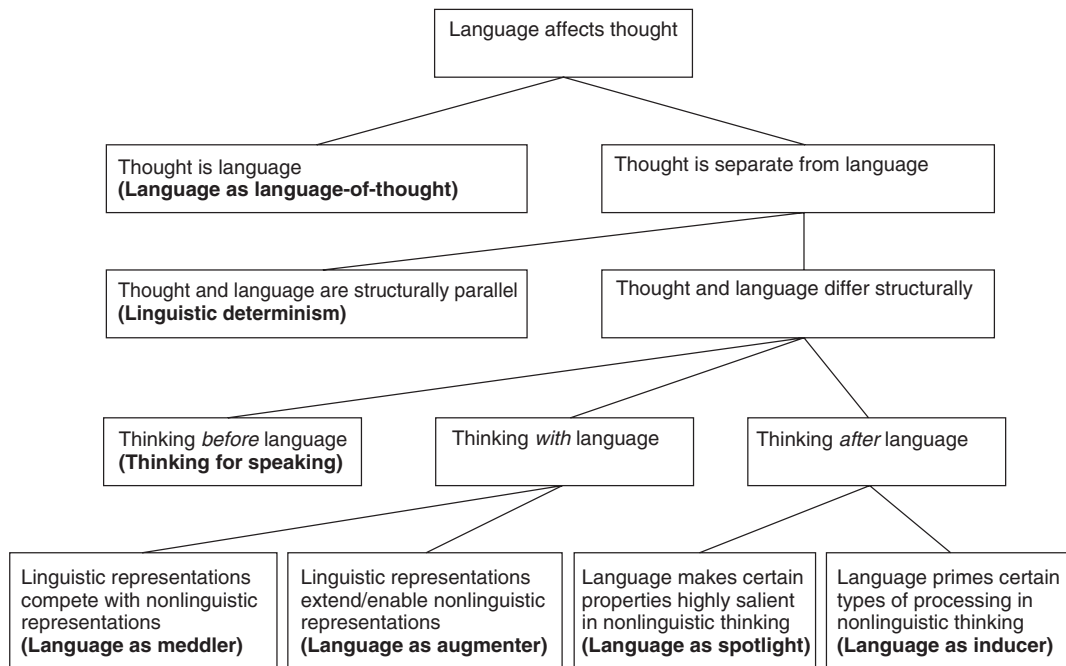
Language affects thought

Thought is language
**(Language as language-of-thought)**

Thought is separate from language

Thought and language are structurally parallel
**(Linguistic determinism)**

Thought and language differ structurally

Thinking *before* language
**(Thinking for speaking)**

Thinking *with* language

Thinking *after* language

Linguistic representations compete with nonlinguistic representations
**(Language as meddler)**

Linguistic representations extend/enable nonlinguistic representations
**(Language as augmenter)**

Language makes certain properties highly salient in nonlinguistic thinking
**(Language as spotlight)**

Language primes certain types of processing in nonlinguistic thinking
**(Language as inducer)**